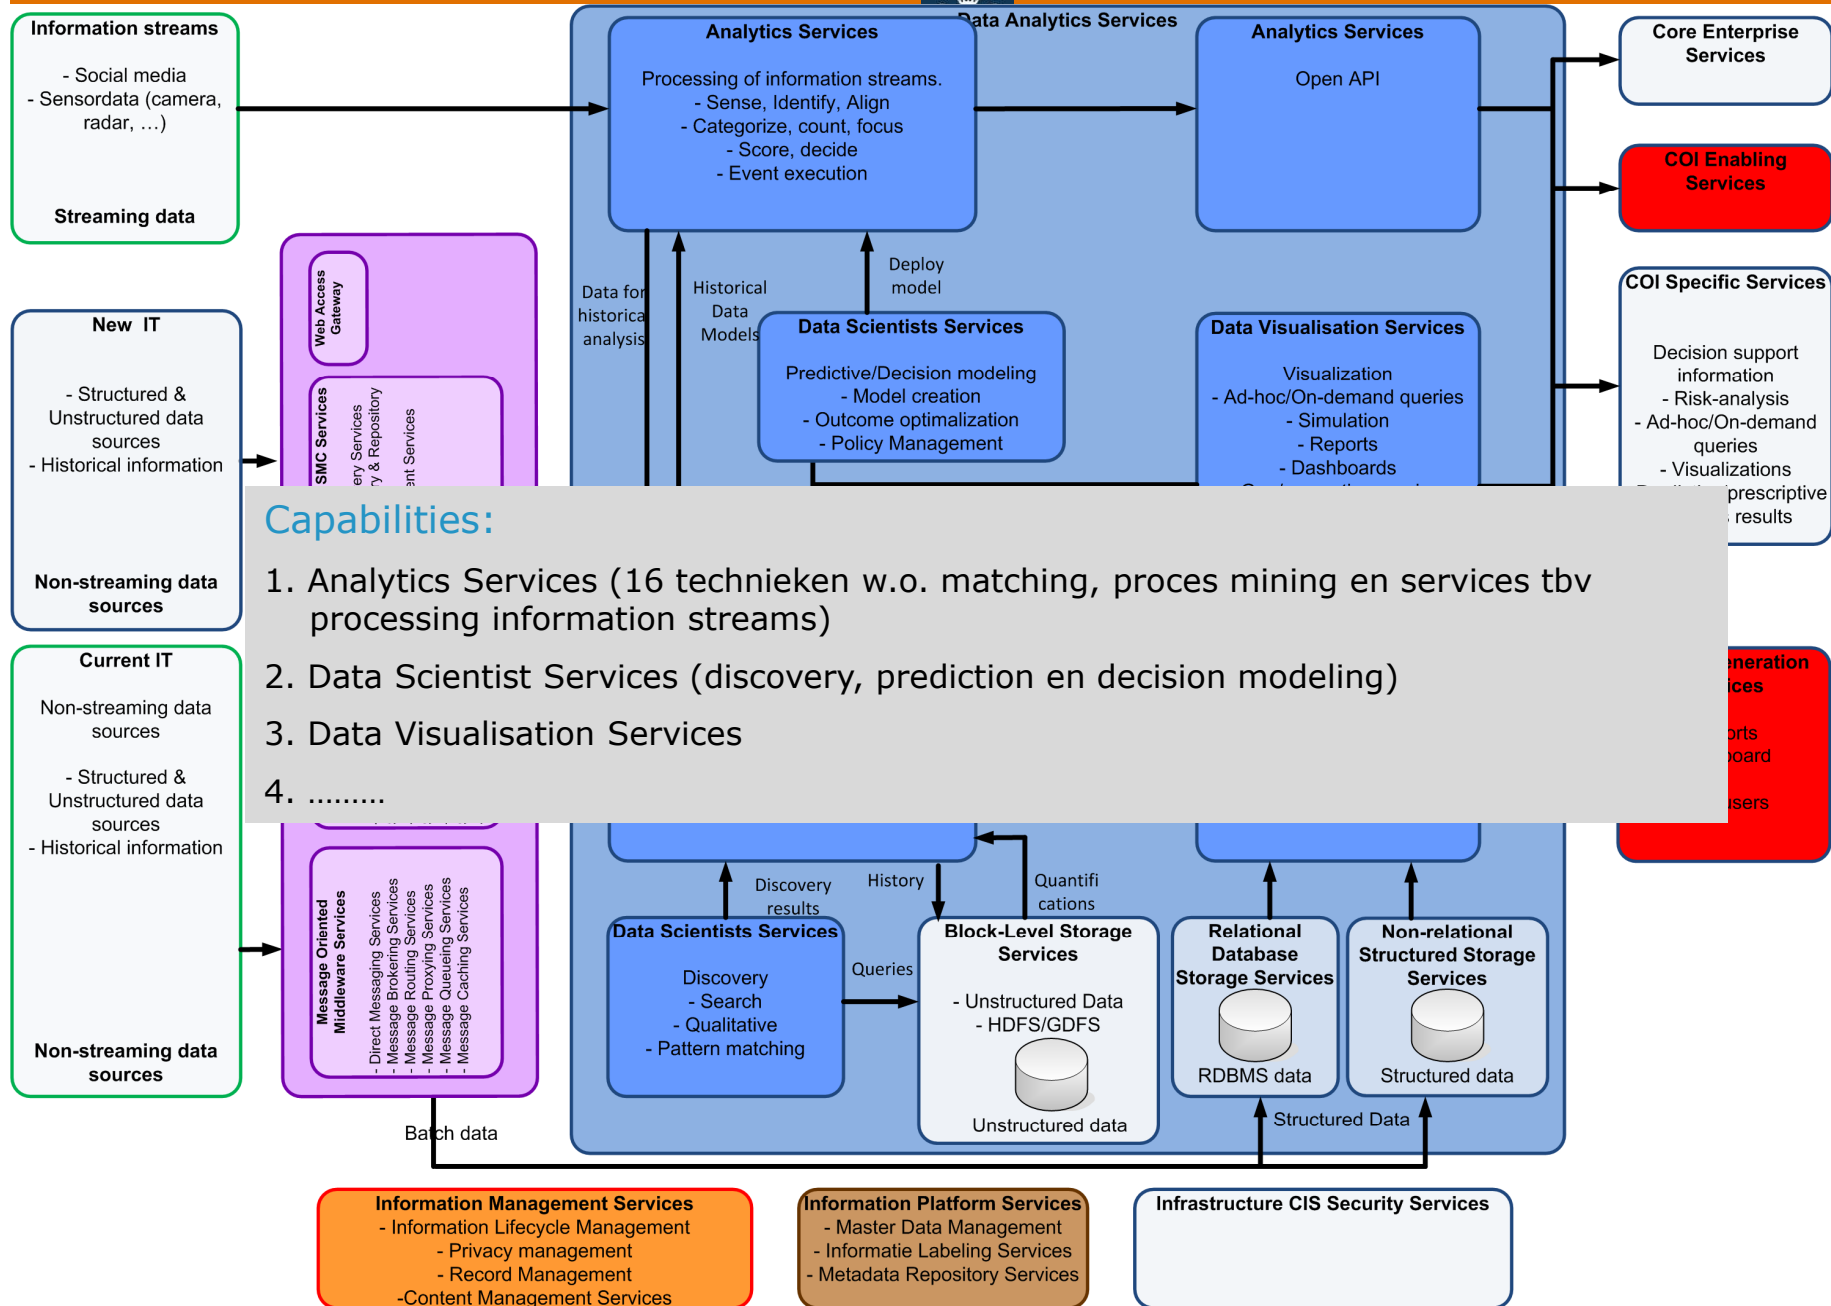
Information streams

- Social media
- Sensordata (camera, radar, …)

Streaming data

New IT

- Structured & Unstructured data sources
- Historical information

Non-streaming data sources

Current IT

Non-streaming data sources

- Structured & Unstructured data sources
- Historical information

Non-streaming data sources

Web Access Gateway

SMC Services

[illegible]ery Services
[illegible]y & Repository
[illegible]nt Services

Message Oriented Middleware Services

- Direct Messaging Services
- Message Brokering Services
- Message Routing Services
- Message Proxying Services
- Message Queueing Services
- Message Caching Services

Batch data

Data Analytics Services

Analytics Services

Processing of information streams.
- Sense, Identify, Align
- Categorize, count, focus
- Score, decide
- Event execution

Analytics Services

Open API

Data for historical analysis

Historical Data Models

Deploy model

Data Scientists Services

Predictive/Decision modeling
- Model creation
- Outcome optimalization
- Policy Management

Data Visualisation Services

Visualization
- Ad-hoc/On-demand queries
- Simulation
- Reports
- Dashboards

Core Enterprise Services

COI Enabling Services

COI Specific Services

Decision support information
- Risk-analysis
- Ad-hoc/On-demand queries
- Visualizations
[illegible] prescriptive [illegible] results

Capabilities:

1. Analytics Services (16 technieken w.o. matching, proces mining en services tbv processing information streams)

2. Data Scientist Services (discovery, prediction en decision modeling)

3. Data Visualisation Services

4. ………

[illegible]neration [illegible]ices

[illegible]rts
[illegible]oard

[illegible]sers

Discovery results

History

Quantifi cations

Data Scientists Services

Discovery
- Search
- Qualitative
- Pattern matching

Queries

Block-Level Storage Services

- Unstructured Data
- HDFS/GDFS

Unstructured data

Relational Database Storage Services

RDBMS data

Non-relational Structured Storage Services

Structured data

Structured Data

Information Management Services
- Information Lifecycle Management
- Privacy management
- Record Management
-Content Management Services

Information Platform Services
- Master Data Management
- Informatie Labeling Services
- Metadata Repository Services

Infrastructure CIS Security Services